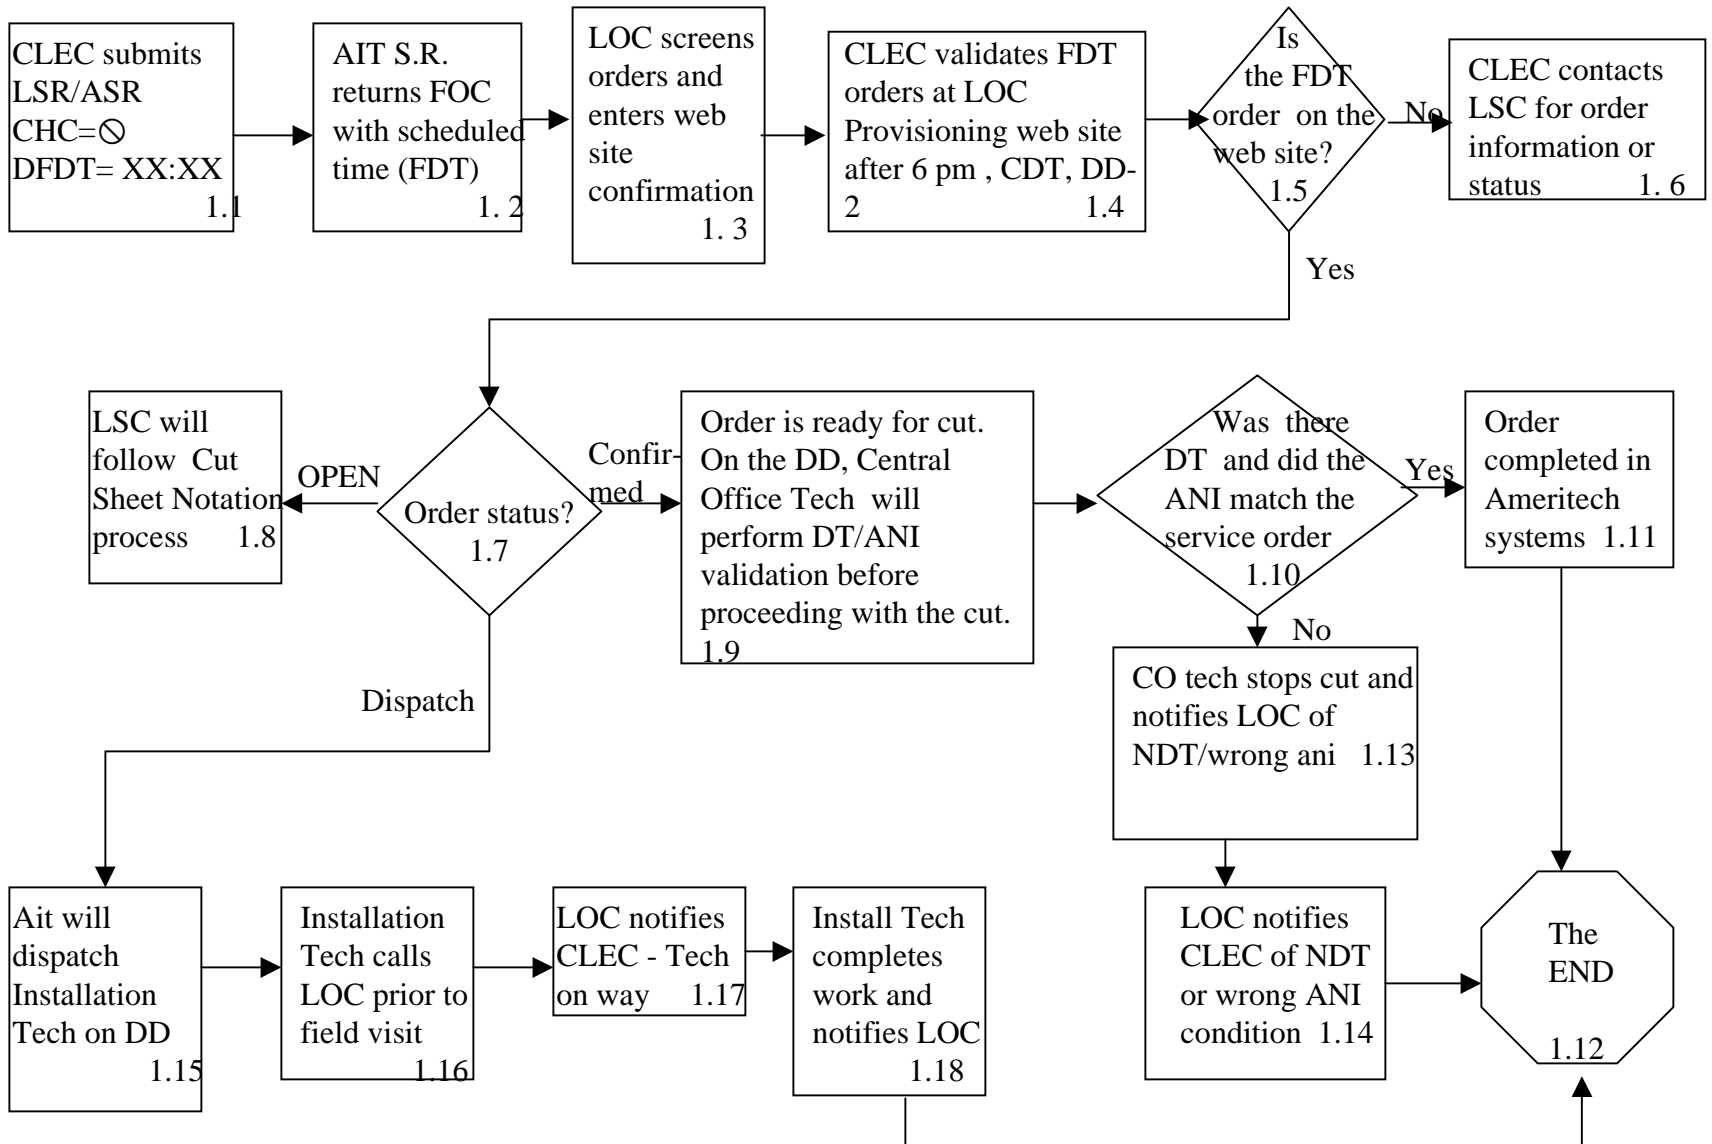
CLEC submits LSR/ASR CHC=⃠ DFDT= XX:XX 1.1

AIT S.R. returns FOC with scheduled time (FDT) 1. 2

LOC screens orders and enters web site confirmation 1. 3

CLEC validates FDT orders at LOC Provisioning web site after 6 pm , CDT, DD-2 1.4

Is the FDT order on the web site? 1.5

No

CLEC contacts LSC for order information or status 1. 6

Yes

LSC will follow Cut Sheet Notation process 1.8

OPEN

Order status? 1.7

Confirmed

Order is ready for cut. On the DD, Central Office Tech will perform DT/ANI validation before proceeding with the cut. 1.9

Was there DT and did the ANI match the service order 1.10

Yes

Order completed in Ameritech systems 1.11

No

CO tech stops cut and notifies LOC of NDT/wrong ani 1.13

Dispatch

Ait will dispatch Installation Tech on DD 1.15

Installation Tech calls LOC prior to field visit 1.16

LOC notifies CLEC - Tech on way 1.17

Install Tech completes work and notifies LOC 1.18

LOC notifies CLEC of NDT or wrong ANI condition 1.14

The END 1.12